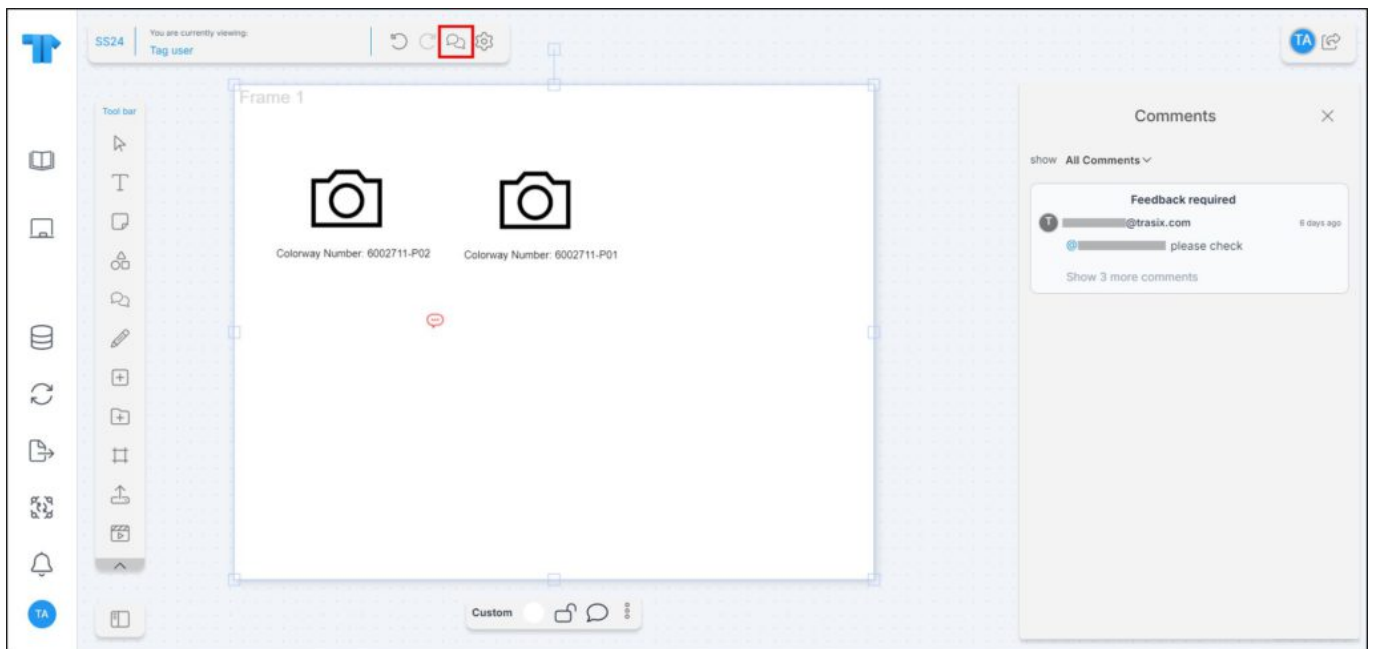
SS24 You are currently viewing: Tag user

TA

Tool bar

Frame 1

Colorway Number: 6002711-P02

Colorway Number: 6002711-P01

Custom

TA

Comments

show All Comments

Feedback required

T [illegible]@trasix.com 6 days ago

@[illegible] please check

Show 3 more comments